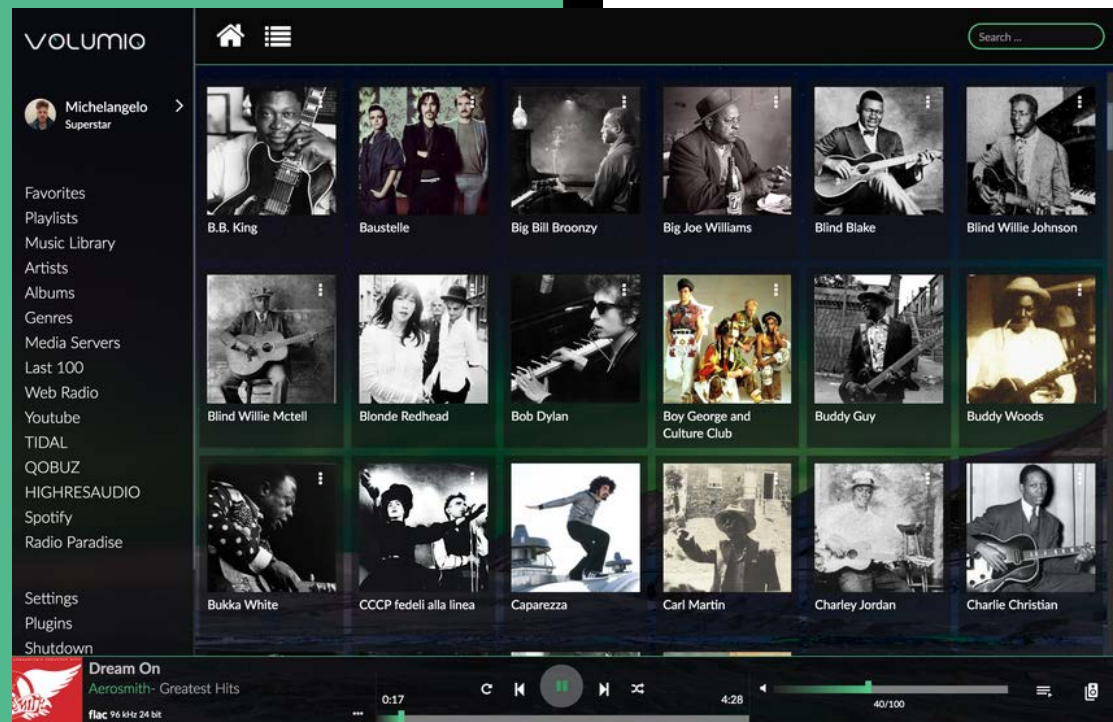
volumio

Search ...

Michelangelo
Superstar

Favorites
Playlists
Music Library
Artists
Albums
Genres
Media Servers
Last 100
Web Radio
Youtube
TIDAL
QOBUZ
HIGHRESAUDIO
Spotify
Radio Paradise

Settings
Plugins
Shutdown

B.B. King
Baustelle
Big Bill Broonzy
Big Joe Williams
Blind Blake
Blind Willie Johnson
Blind Willie Mctell
Blonde Redhead
Bob Dylan
Boy George and Culture Club
Buddy Guy
Buddy Woods
Bukka White
CCCP fedeli alla linea
Caparezza
Carl Martin
Charley Jordan
Charlie Christian

Dream On
Aerosmith- Greatest Hits
flac 96 kHz 24 bit
0:17
4:28
40/100